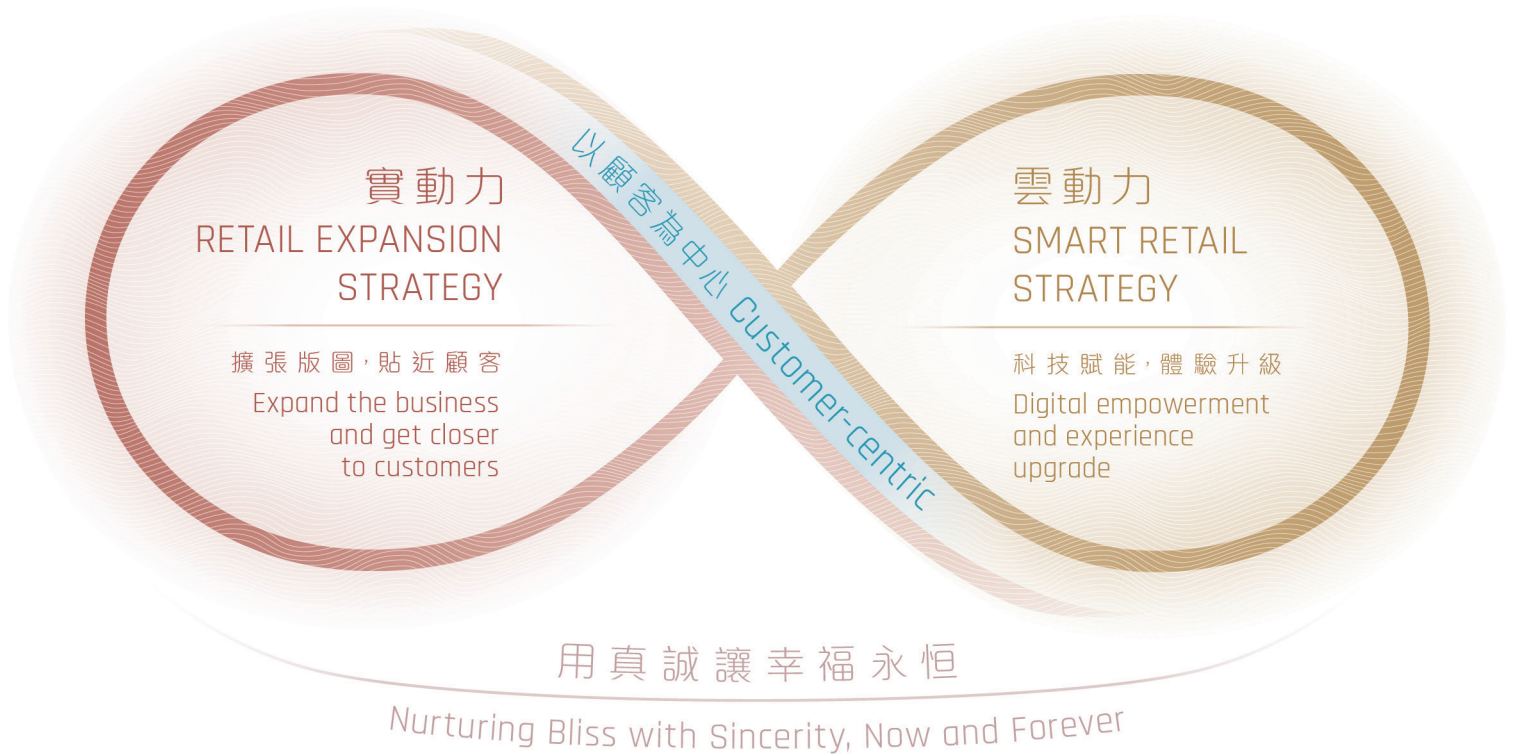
實動力
RETAIL EXPANSION STRATEGY

擴張版圖，貼近顧客
Expand the business and get closer to customers

以顧客為中心 Customer-centric

雲動力
SMART RETAIL STRATEGY

科技賦能，體驗升級
Digital empowerment and experience upgrade

用真誠讓幸福永恒
Nurturing Bliss with Sincerity, Now and Forever